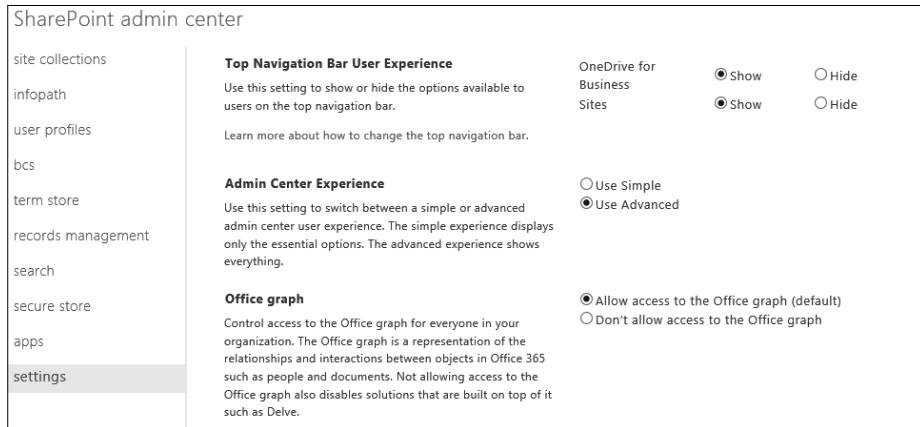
SharePoint admin center

site collections

infopath

user profiles

bcs

term store

records management

search

secure store

apps

settings

Top Navigation Bar User Experience

Use this setting to show or hide the options available to users on the top navigation bar.

Learn more about how to change the top navigation bar.

OneDrive for Business Show Hide

Sites Show Hide

Admin Center Experience

Use this setting to switch between a simple or advanced admin center user experience. The simple experience displays only the essential options. The advanced experience shows everything.

Use Simple

Use Advanced

Office graph

Control access to the Office graph for everyone in your organization. The Office graph is a representation of the relationships and interactions between objects in Office 365 such as people and documents. Not allowing access to the Office graph also disables solutions that are built on top of it such as Delve.

Allow access to the Office graph (default)

Don't allow access to the Office graph